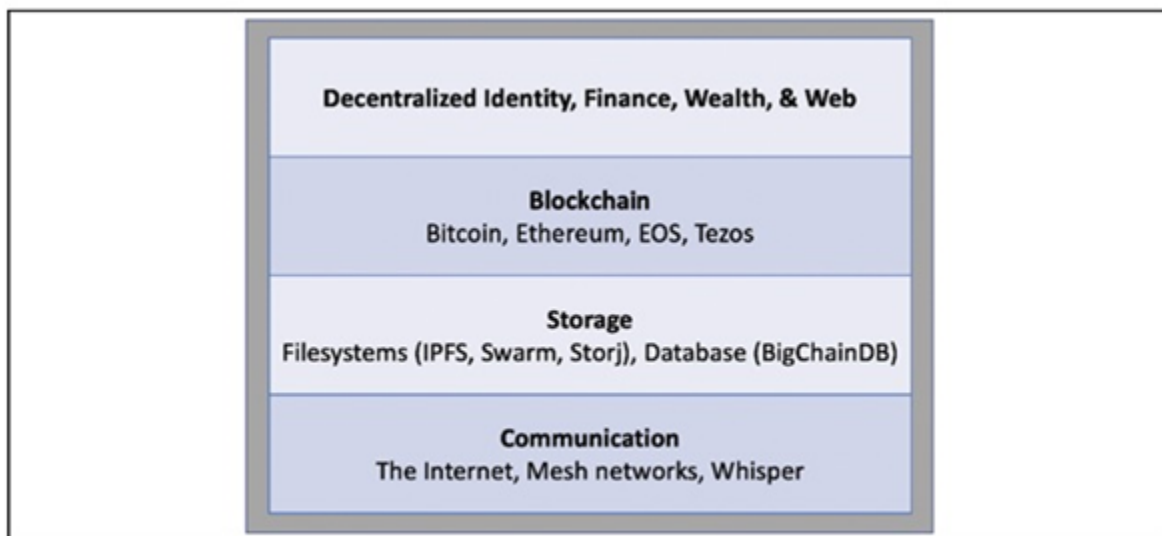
Decentralized Identity, Finance, Wealth, & Web

Blockchain
Bitcoin, Ethereum, EOS, Tezos

Storage
Filesystems (IPFS, Swarm, Storj), Database (BigChainDB)

Communication
The Internet, Mesh networks, Whisper